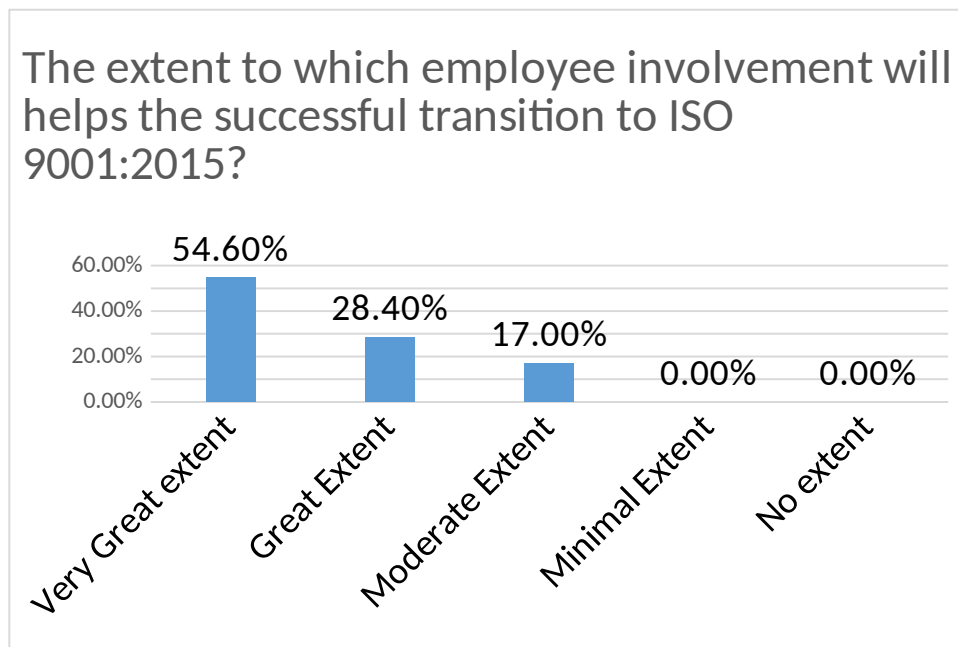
The extent to which employee involvement will helps the successful transition to ISO 9001:2015?

60.00%
40.00%
20.00%
0.00%

54.60%
28.40%
17.00%
0.00%
0.00%

Very Great extent
Great Extent
Moderate Extent
Minimal Extent
No extent